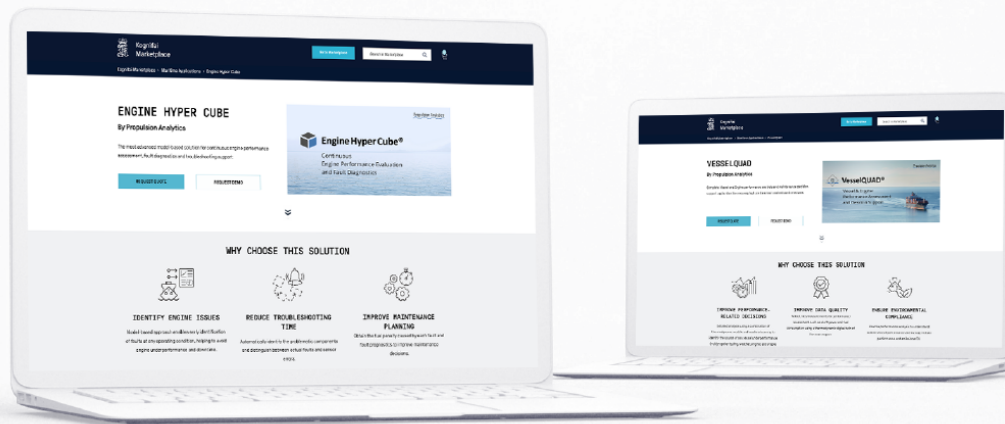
Kognifai Marketplace

Kognifai Marketplace > Maritime Applications > Engine Hyper Cube

ENGINE HYPER CUBE

By Propulsion Analytics

The most advanced model-based solution for continuous engine performance assessment, fault diagnostics and troubleshooting support.

Engine Hyper Cube®

Continuous Engine Performance Evaluation and Fault Diagnosis

WHY CHOOSE THIS SOLUTION

IDENTIFY ENGINE ISSUES

REDUCE TROUBLESHOOTING TIME

IMPROVE MAINTENANCE PLANNING

Kognifai Marketplace

VESSELQUAD

By Propulsion Analytics

VesselQUAD®

WHY CHOOSE THIS SOLUTION

IMPROVE PERFORMANCE-RELATED DECISIONS

IMPROVE DATA QUALITY

ENSURE ENVIRONMENTAL COMPLIANCE